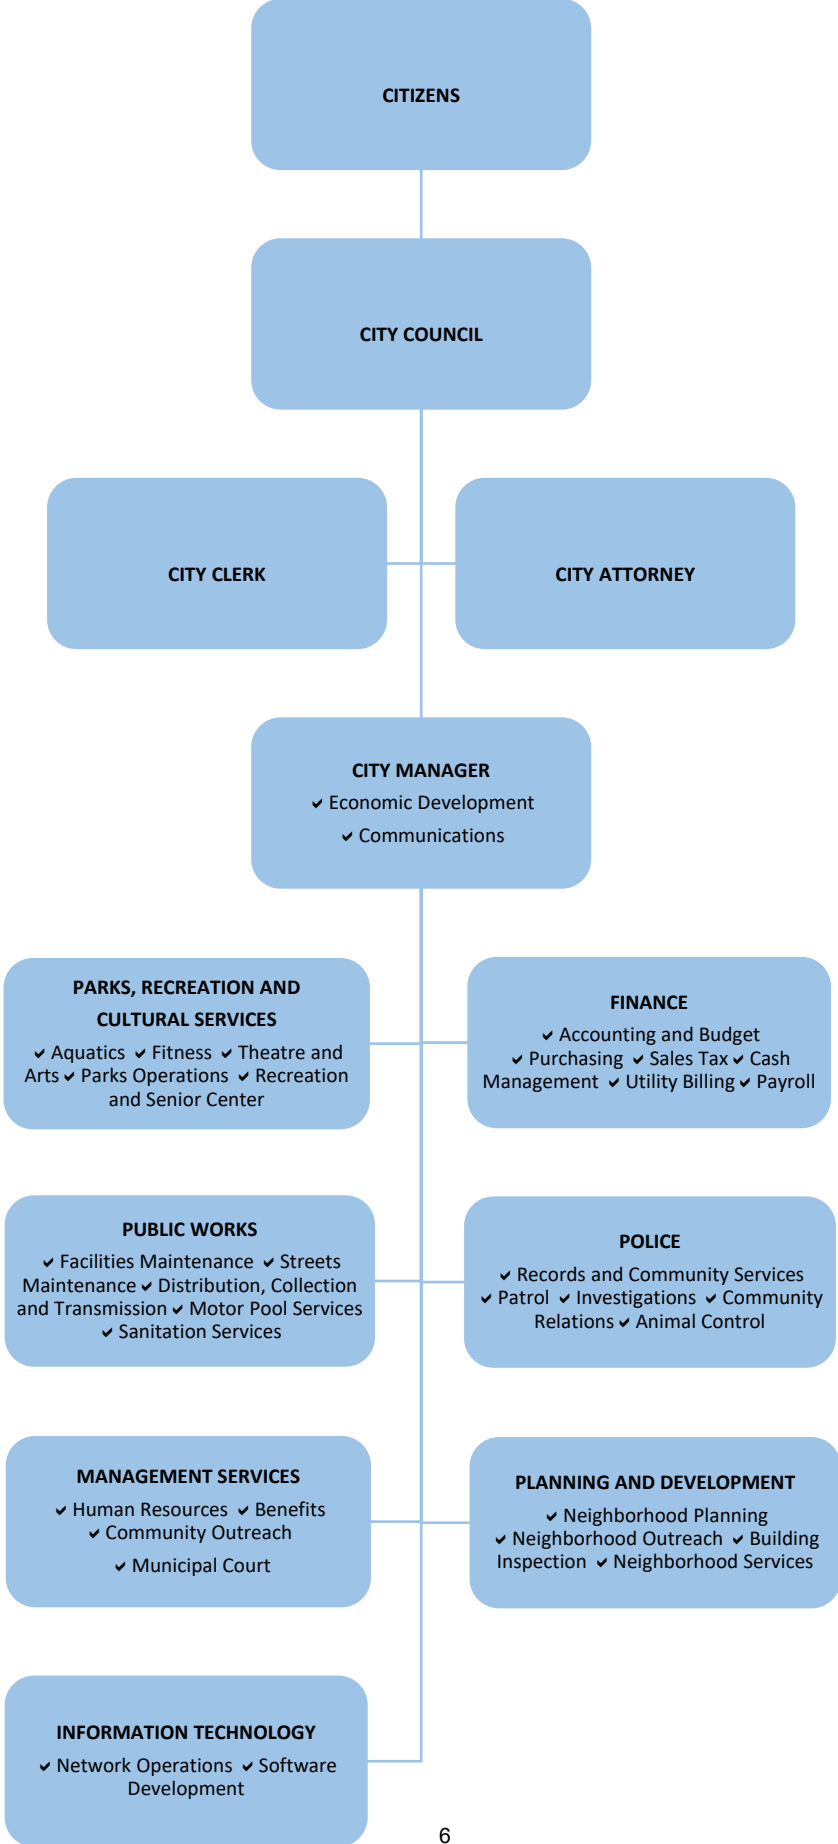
CITIZENS

CITY COUNCIL

CITY CLERK

CITY ATTORNEY

CITY MANAGER
✔ Economic Development
✔ Communications

PARKS, RECREATION AND CULTURAL SERVICES
✔ Aquatics ✔ Fitness ✔ Theatre and Arts ✔ Parks Operations ✔ Recreation and Senior Center

FINANCE
✔ Accounting and Budget ✔ Purchasing ✔ Sales Tax ✔ Cash Management ✔ Utility Billing ✔ Payroll

PUBLIC WORKS
✔ Facilities Maintenance ✔ Streets Maintenance ✔ Distribution, Collection and Transmission ✔ Motor Pool Services ✔ Sanitation Services

POLICE
✔ Records and Community Services ✔ Patrol ✔ Investigations ✔ Community Relations ✔ Animal Control

MANAGEMENT SERVICES
✔ Human Resources ✔ Benefits ✔ Community Outreach
✔ Municipal Court

PLANNING AND DEVELOPMENT
✔ Neighborhood Planning ✔ Neighborhood Outreach ✔ Building Inspection ✔ Neighborhood Services

INFORMATION TECHNOLOGY
✔ Network Operations ✔ Software Development

6